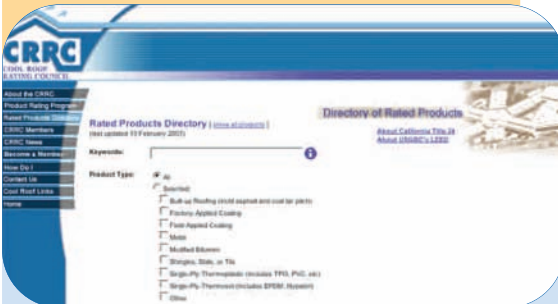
CRRC
COOL ROOF RATING COUNCIL

About the CRRC
Product Rating Program
Rated Products Directory
CRRC Members
CRRC News
Become a Member
How Do I
Contact Us
Cool Roof Links
Home

Rated Products Directory | show all products |
(last updated 13 February 2007)

Directory of Rated Products

About California Title 24
About USGBC's LEED

Keywords:

Product Type: All
Selected:
Built-up Roofing (incl asphalt and coal tar pitch)
Factory-Applied Coating
Field-Applied Coating
Metal
Modified Bitumen
Shingles, Slate, or Tile
Single-Ply Thermoplastic (includes TPO, PVC, etc)
Single-Ply Thermoset (includes EPDM, Hypalon)
Other